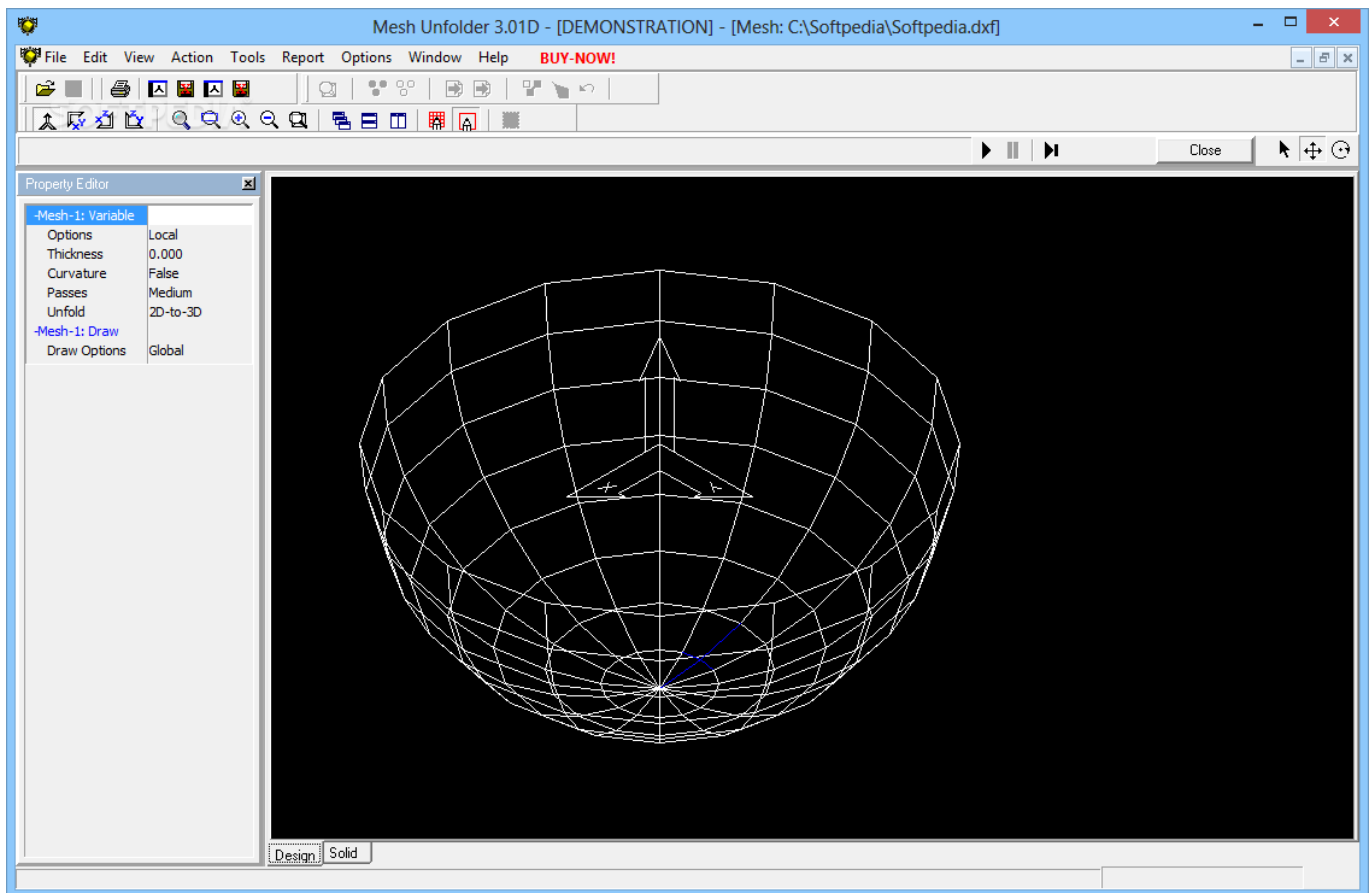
Mesh Unfolder 3.01D - [DEMONSTRATION] - [Mesh: C:\Softpedia\Softpedia.dxf]

File Edit View Action Tools Report Options Window Help BUY-NOW!

Close

Property Editor

| -Mesh-1: Variable | |
|---|---|
| Options | Local |
| Thickness | 0.000 |
| Curvature | False |
| Passes | Medium |
| Unfold | 2D-to-3D |
| -Mesh-1: Draw | |
| Draw Options | Global |

X

Y

Design Solid